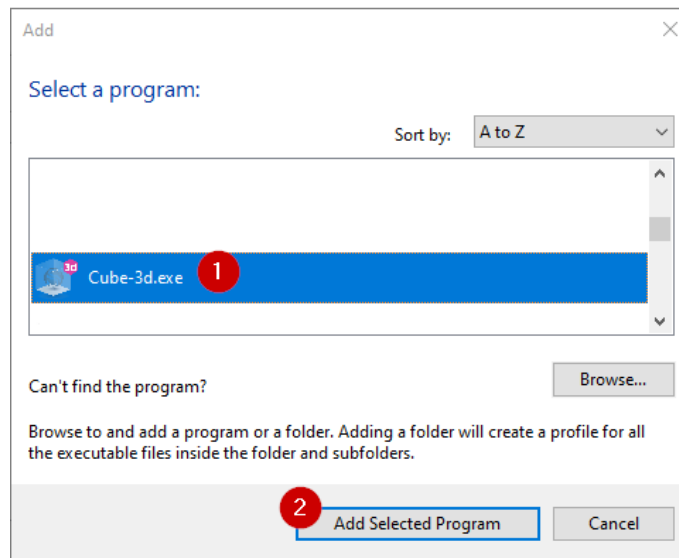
Add

Select a program:

Sort by: A to Z

Cube-3d.exe 1

Can't find the program?

Browse...

Browse to and add a program or a folder. Adding a folder will create a profile for all the executable files inside the folder and subfolders.

2 Add Selected Program

Cancel